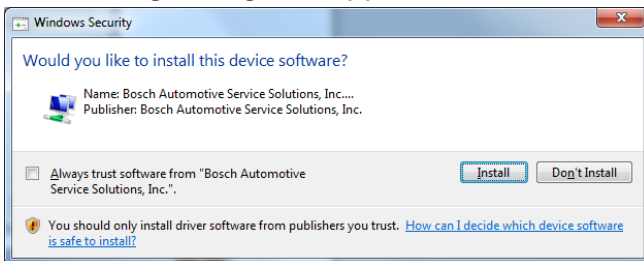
Windows Security

Would you like to install this device software?

Name: Bosch Automotive Service Solutions, Inc....
Publisher: Bosch Automotive Service Solutions, Inc.

Always trust software from "Bosch Automotive Service Solutions, Inc.".

Install

Don't Install

You should only install driver software from publishers you trust. How can I decide which device software is safe to install?